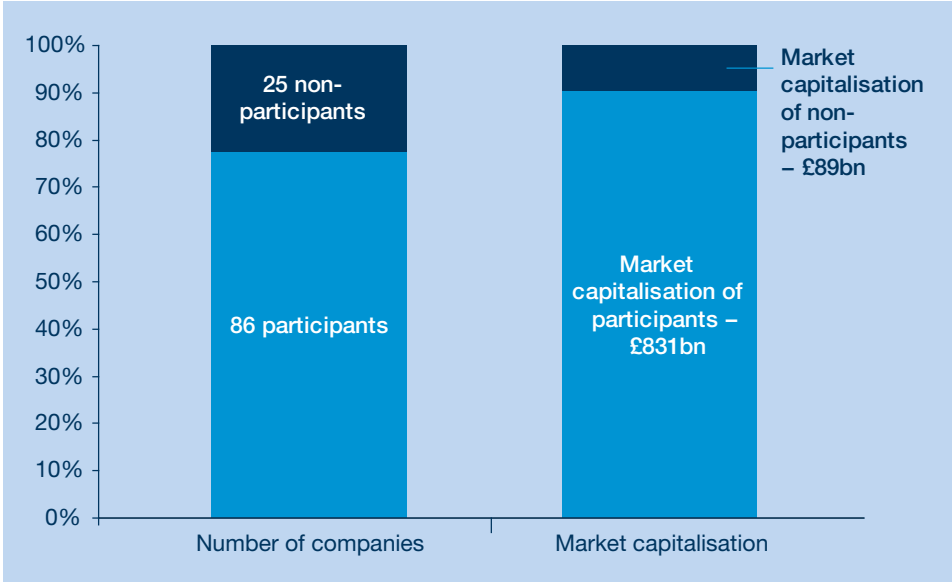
100%
90%
80%
70%
60%
50%
40%
30%
20%
10%
0%

25 nonparticipants

86 participants

Market capitalisation of non-participants – £89bn

Market capitalisation of participants – £831bn

Number of companies

Market capitalisation